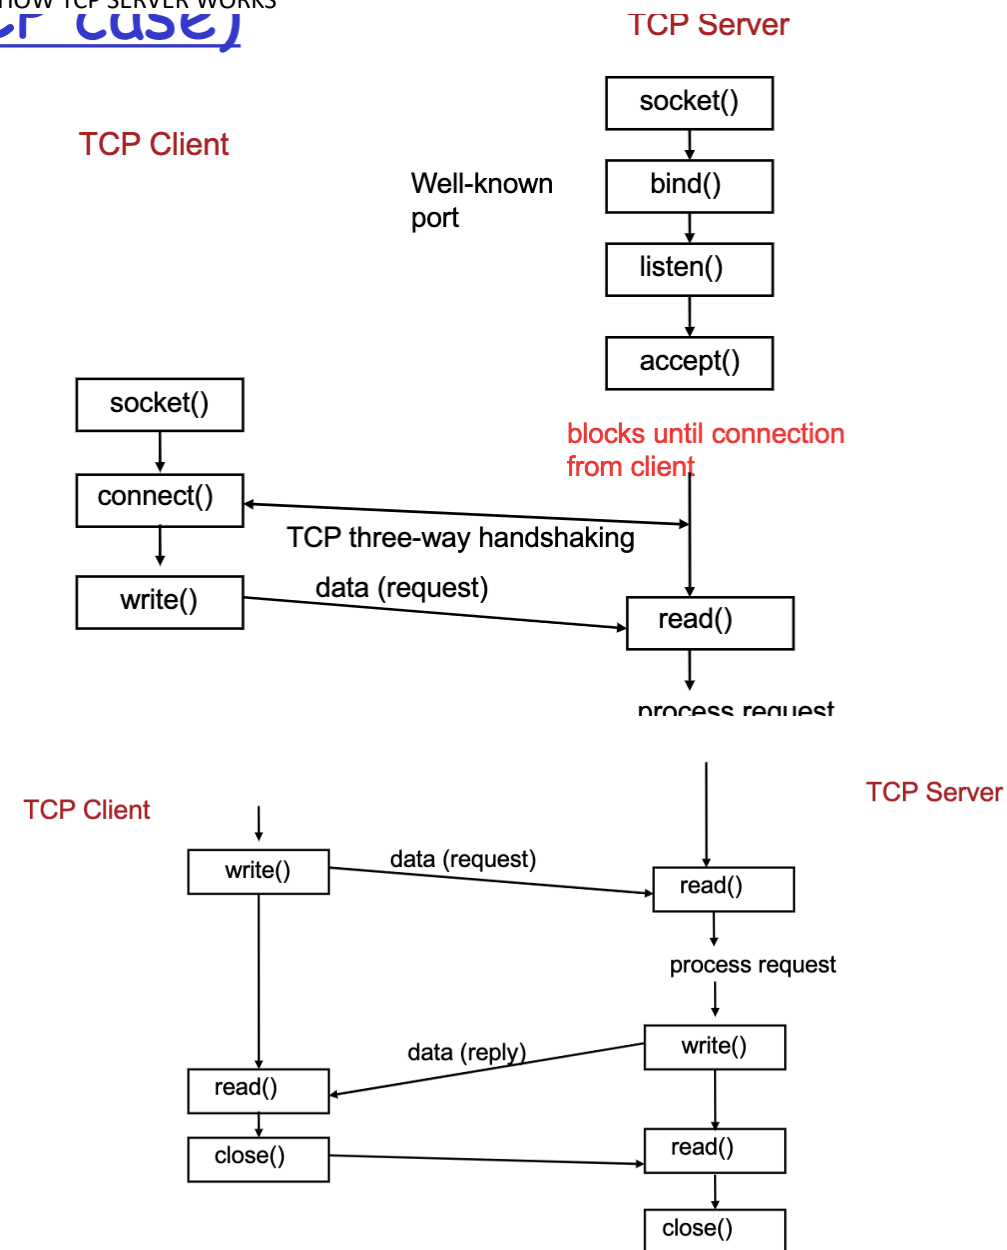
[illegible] case)

TCP Server

socket()

bind()

listen()

accept()

TCP Client

Well-known port

socket()

connect()

write()

blocks until connection from client

TCP three-way handshaking

data (request)

read()

process request

TCP Client

TCP Server

write()

data (request)

read()

process request

write()

data (reply)

read()

close()

read()

close()